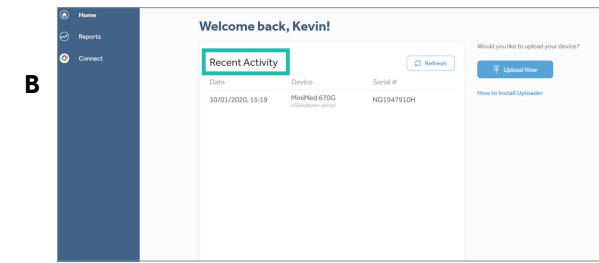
B

Home
Reports
Connect

Welcome back, Kevin!

Recent Activity

Refresh

| Date | Device | Serial # |
|---|---|---|
| 30/01/2020, 15:19 | MiniMed 670G USB/adapter upload | NG1947910H |

Would you like to upload your device?

Upload Now

How to Install Uploader